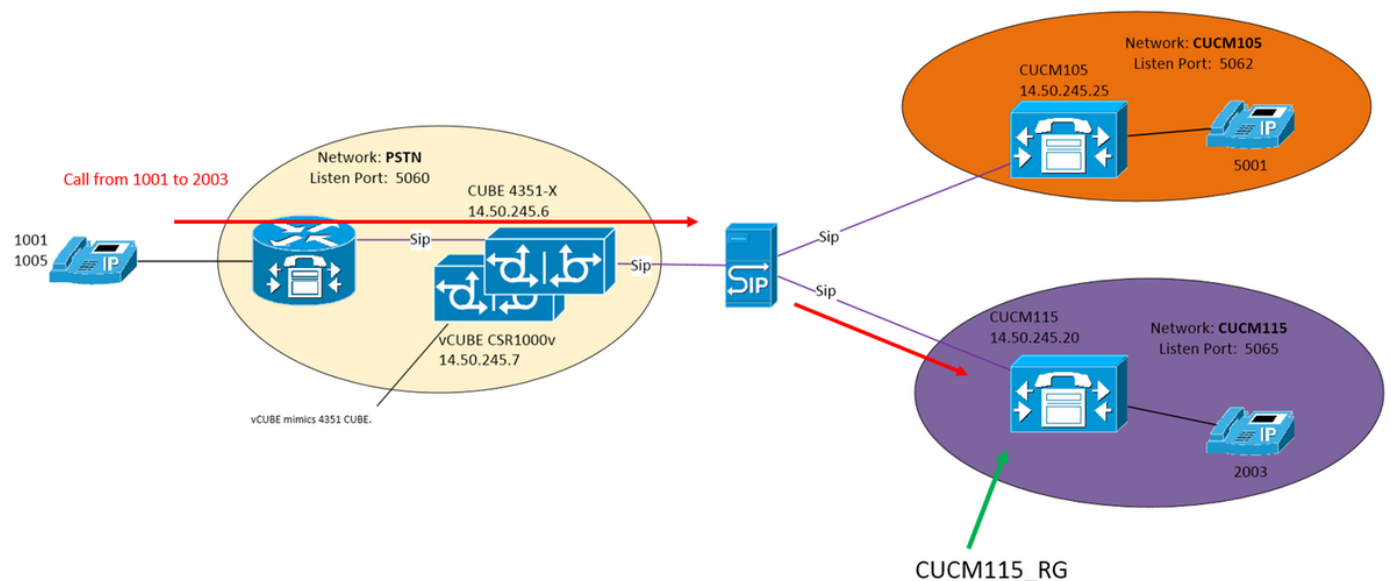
Network: **CUCM105**
Listen Port: 5062

CUCM105
14.50.245.25

5001

Network: **PSTN**
Listen Port: 5060

Call from 1001 to 2003

CUBE 4351-X
14.50.245.6

1001
1005

Sip

Sip

Sip

Sip

SIP

vCUBE CSR1000v
14.50.245.7

vCUBE mimics 4351 CUBE.

CUCM115
14.50.245.20

Network: **CUCM115**
Listen Port: 5065

2003

CUCM115_RG